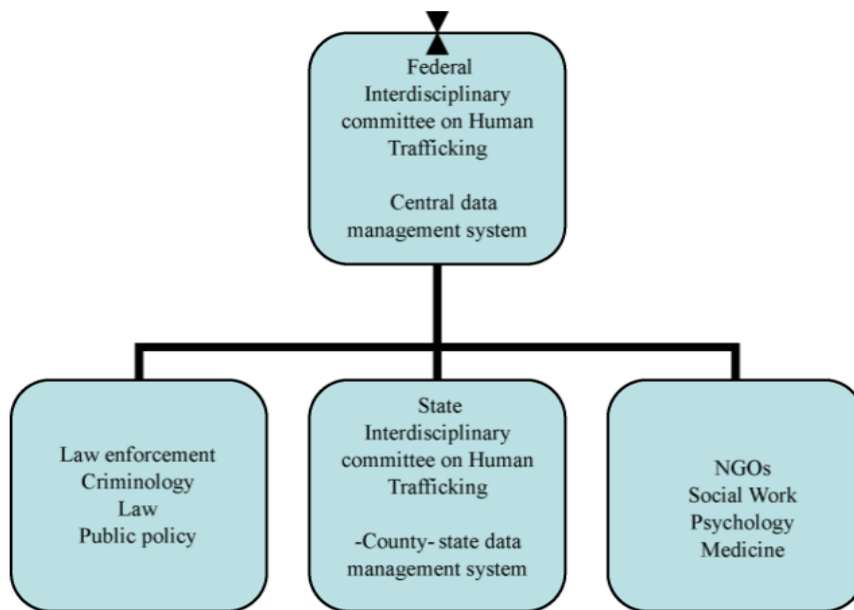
Federal Interdisciplinary committee on Human Trafficking

Central data management system

Law enforcement
Criminology
Law
Public policy

State Interdisciplinary committee on Human Trafficking

-County- state data management system

NGOs
Social Work
Psychology
Medicine